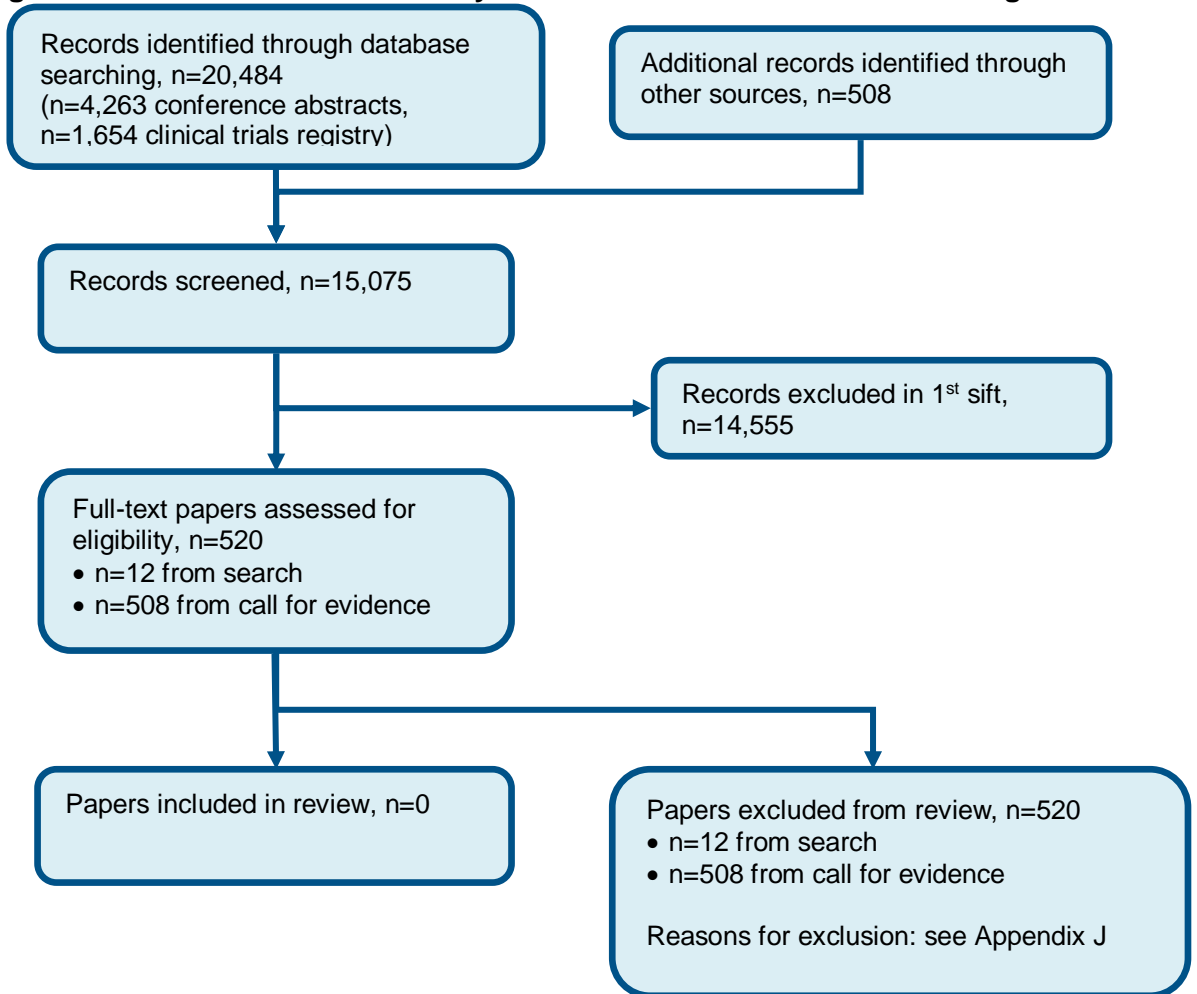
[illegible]

Records identified through database searching, n=20,484 (n=4,263 conference abstracts, n=1,654 clinical trials registry)

Additional records identified through other sources, n=508

Records screened, n=15,075

Records excluded in 1$^{st}$ sift, n=14,555

Full-text papers assessed for eligibility, n=520
• n=12 from search
• n=508 from call for evidence

Papers included in review, n=0

Papers excluded from review, n=520
• n=12 from search
• n=508 from call for evidence

Reasons for exclusion: see Appendix J